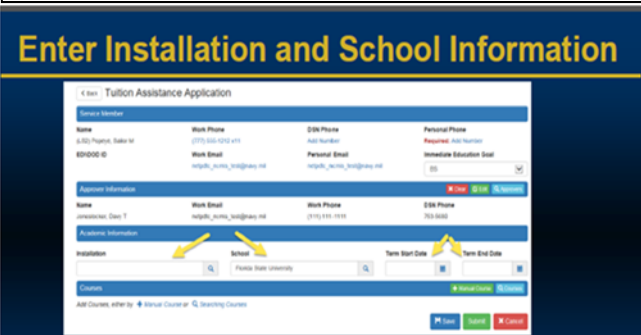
Enter Installation and School Information

< Back Tuition Assistance Application

Service Member

Name
(LS2) Pupkin, Sailor M

Work Phone
(777) 555-1212 x11

DSN Phone
Add Number

Personal Phone
Required: Add Number

EDIPI/DOD ID

Work Email
netpdtc_ncmis_test@navy.mil

Personal Email
netpdtc_ncmis_test@navy.mil

Immediate Education Goal
BS

Approver Information

Clear Edit Approvers

Name
Jonesbecker, Davy T

Work Email
netpdtc_ncmis_test@navy.mil

Work Phone
(111) 111-1111

DSN Phone
753-5680

Academic Information

Installation

School
Florida State University

Term Start Date

Term End Date

Courses

Manual Course Courses

Add Courses, either by Manual Course or Searching Courses

Save Submit Cancel